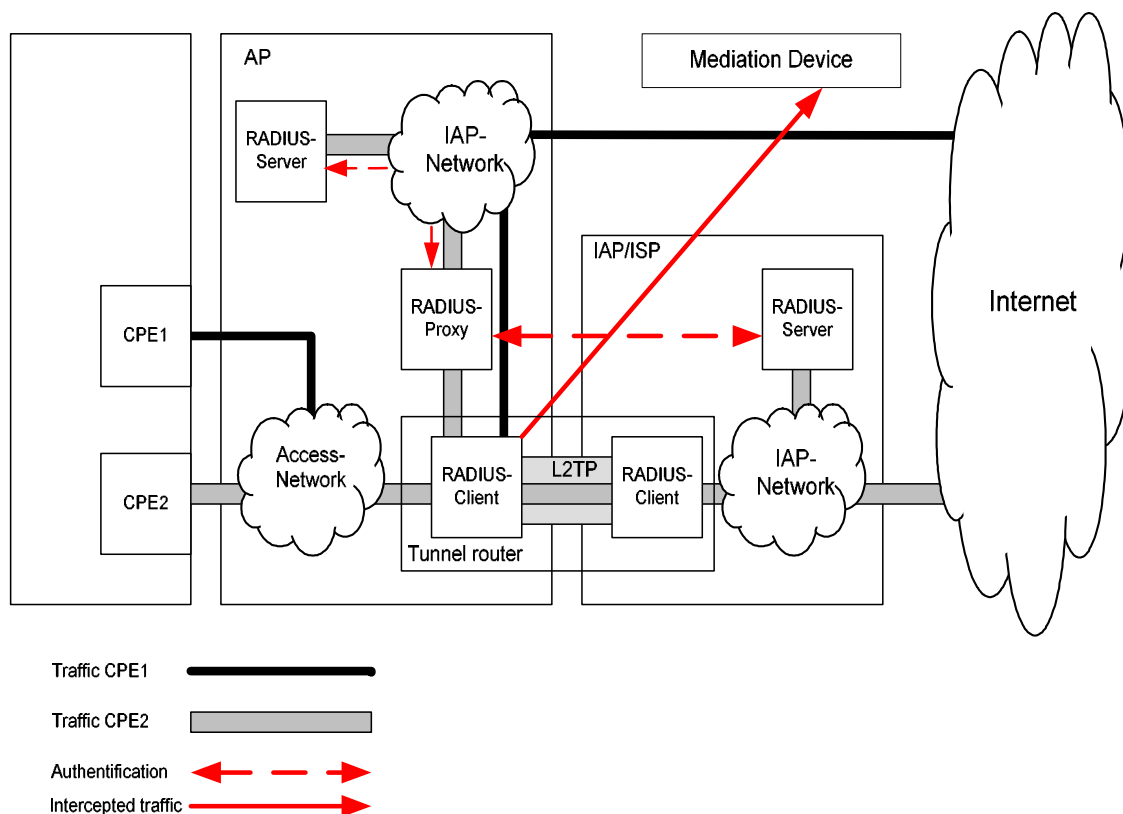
AP

Mediation Device

RADIUS-Server

IAP-Network

Internet

IAP/ISP

RADIUS-Proxy

RADIUS-Server

CPE1

Access-Network

CPE2

RADIUS-Client

L2TP

RADIUS-Client

IAP-Network

Tunnel router

Traffic CPE1

Traffic CPE2

Authentification

Intercepted traffic